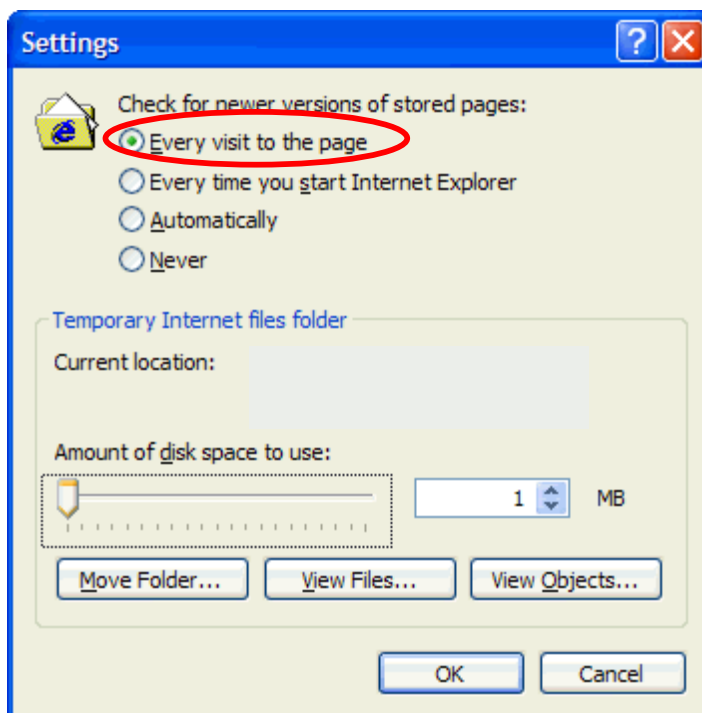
Settings

Check for newer versions of stored pages:

Every visit to the page

Every time you start Internet Explorer

Automatically

Never

Temporary Internet files folder

Current location:

Amount of disk space to use:

1

MB

Move Folder...

View Files...

View Objects...

OK

Cancel